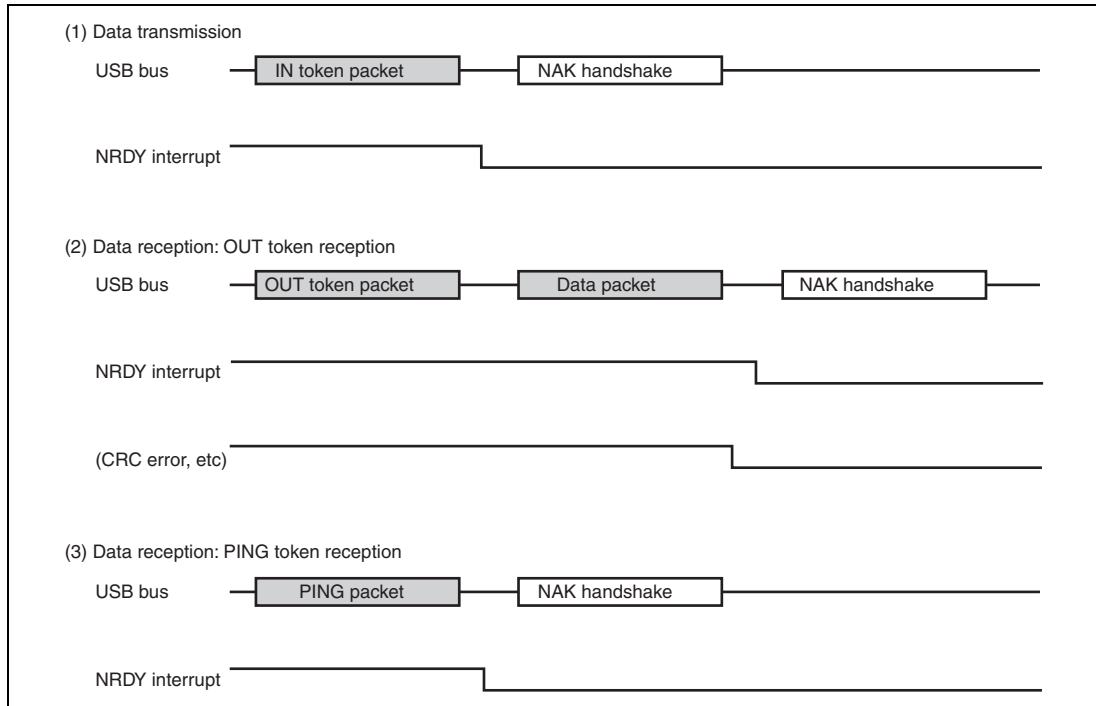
(1) Data transmission

USB bus IN token packet NAK handshake

NRDY interrupt

(2) Data reception: OUT token reception

USB bus OUT token packet Data packet NAK handshake

NRDY interrupt

(CRC error, etc)

(3) Data reception: PING token reception

USB bus PING packet NAK handshake

NRDY interrupt